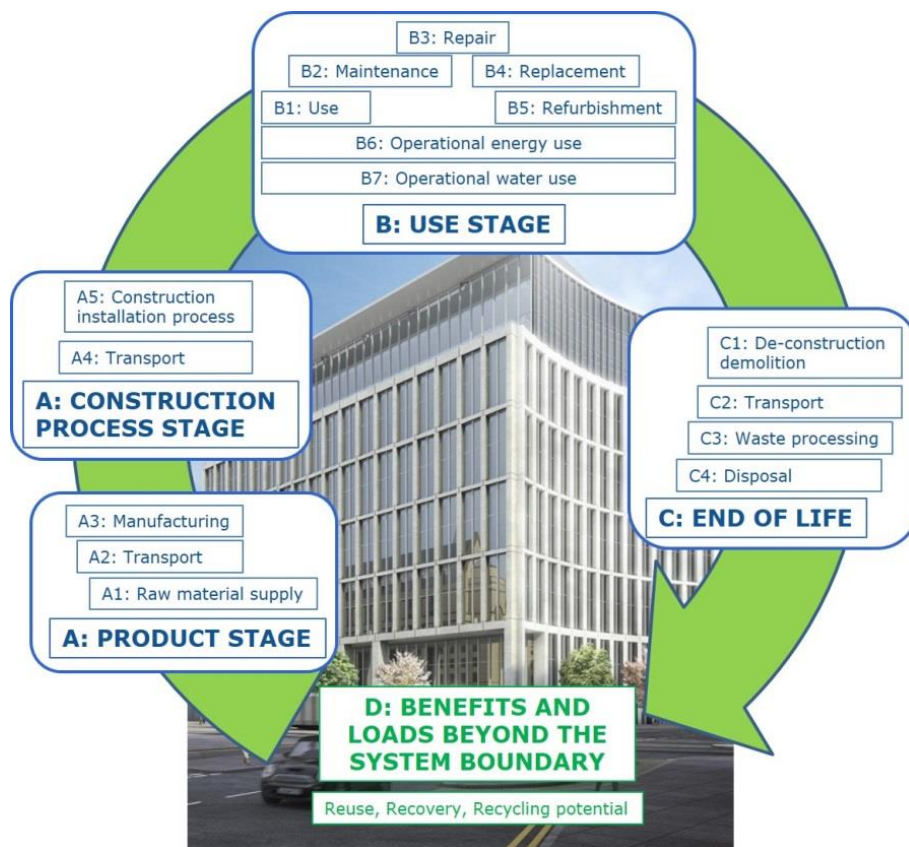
B3: Repair
B2: Maintenance
B4: Replacement
B1: Use
B5: Refurbishment
B6: Operational energy use
B7: Operational water use
B: USE STAGE

A5: Construction installation process
A4: Transport
A: CONSTRUCTION PROCESS STAGE

C1: De-construction demolition
C2: Transport
C3: Waste processing
C4: Disposal
C: END OF LIFE

A3: Manufacturing
A2: Transport
A1: Raw material supply
A: PRODUCT STAGE

D: BENEFITS AND LOADS BEYOND THE SYSTEM BOUNDARY
Reuse, Recovery, Recycling potential